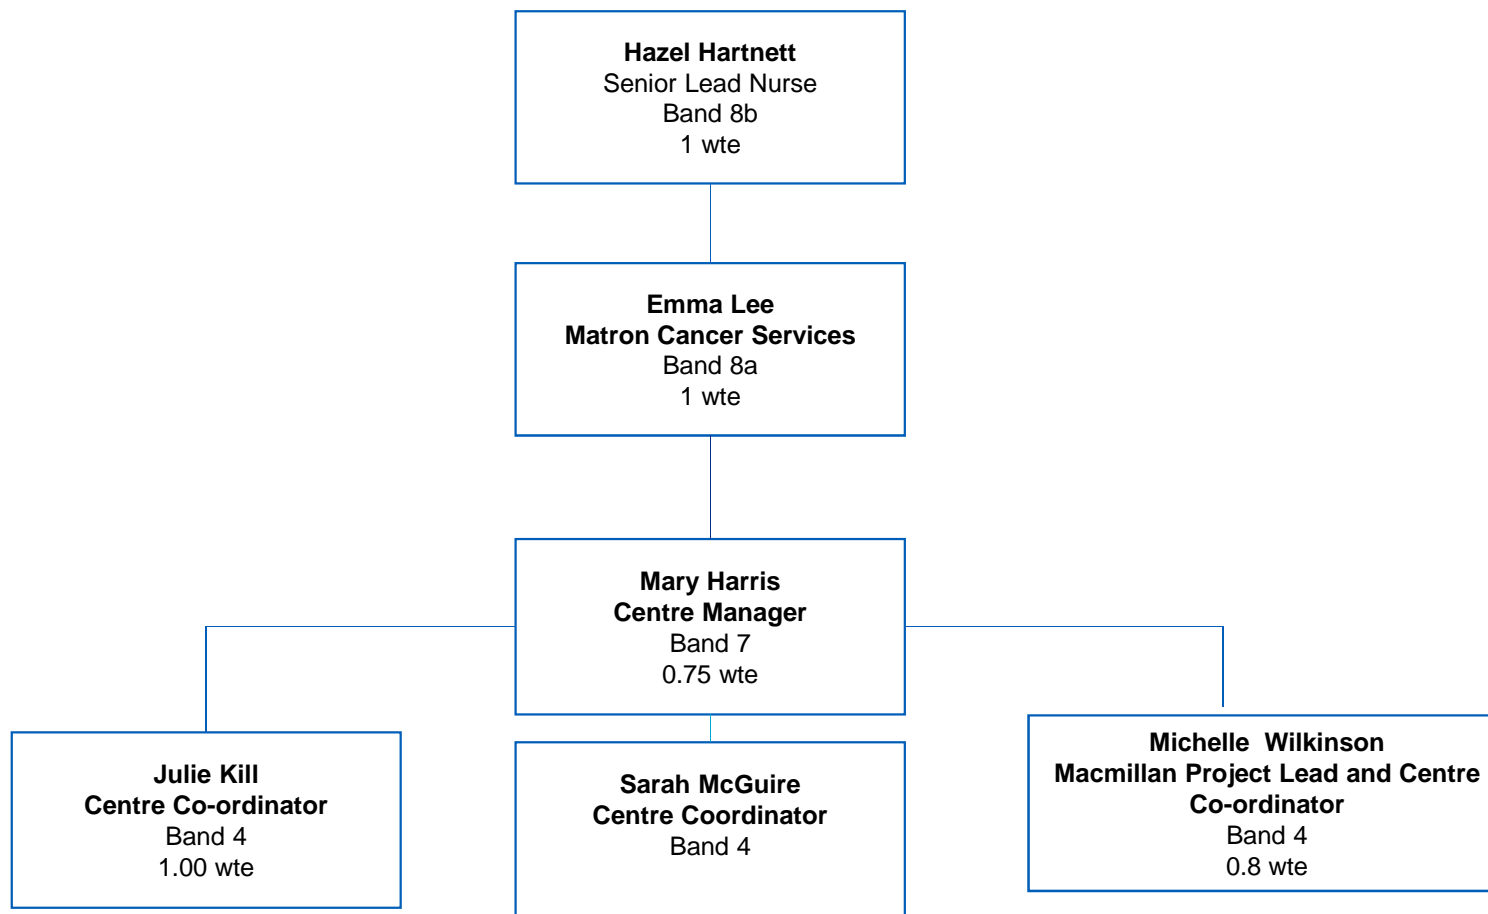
Hazel Hartnett
Senior Lead Nurse
Band 8b
1 wte

Emma Lee
Matron Cancer Services
Band 8a
1 wte

Mary Harris
Centre Manager
Band 7
0.75 wte

Julie Kill
Centre Co-ordinator
Band 4
1.00 wte

Sarah McGuire
Centre Coordinator
Band 4

Michelle Wilkinson
Macmillan Project Lead and Centre Co-ordinator
Band 4
0.8 wte